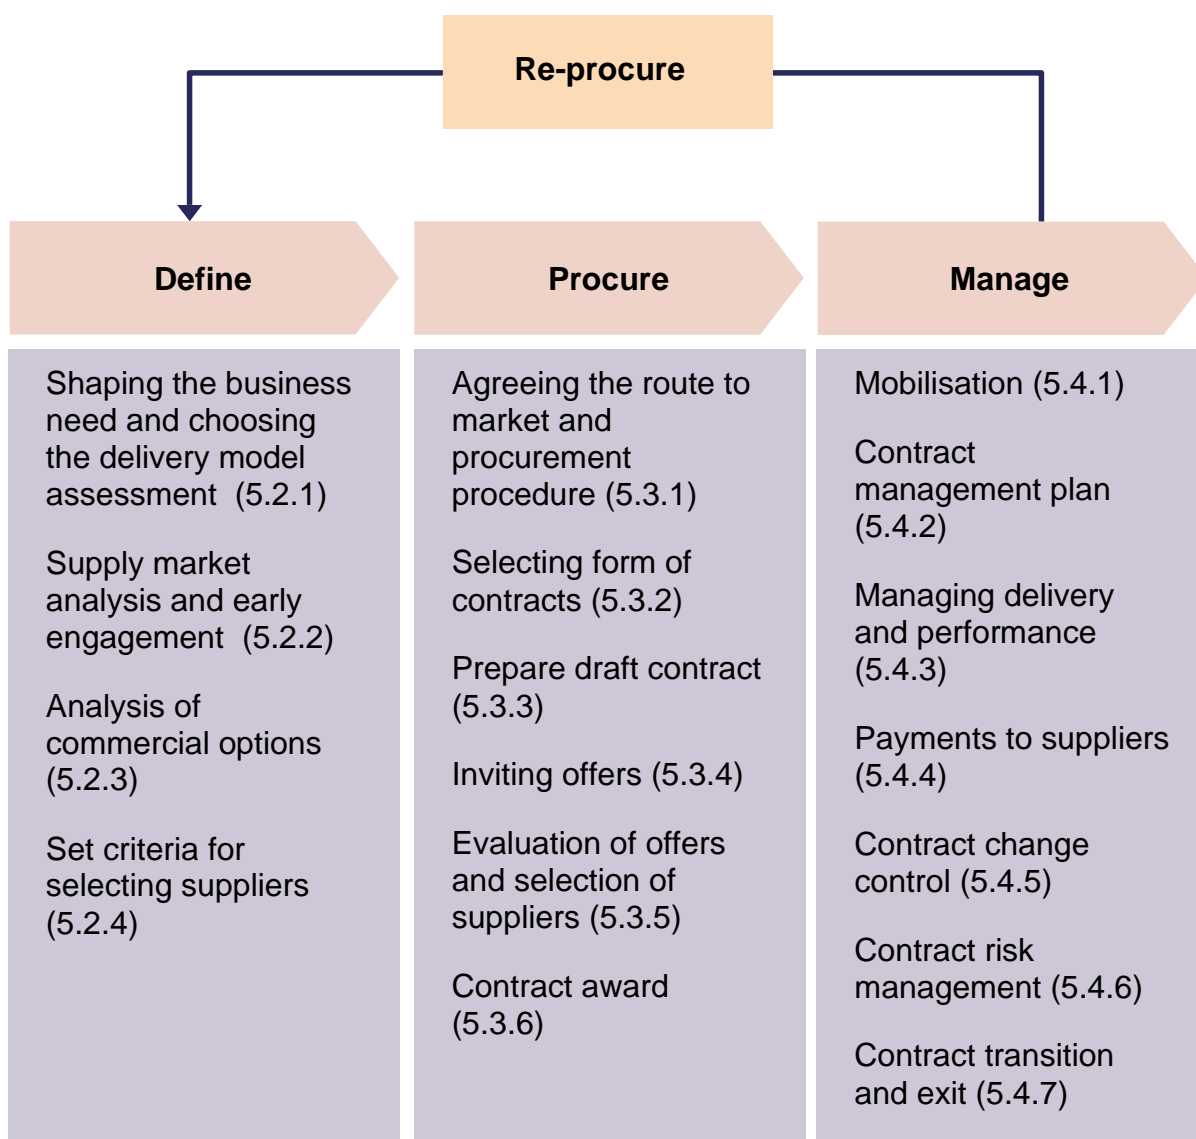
Re-procure

Define

Shaping the business need and choosing the delivery model assessment (5.2.1)

Supply market analysis and early engagement (5.2.2)

Analysis of commercial options (5.2.3)

Set criteria for selecting suppliers (5.2.4)

Procure

Agreeing the route to market and procurement procedure (5.3.1)

Selecting form of contracts (5.3.2)

Prepare draft contract (5.3.3)

Inviting offers (5.3.4)

Evaluation of offers and selection of suppliers (5.3.5)

Contract award (5.3.6)

Manage

Mobilisation (5.4.1)

Contract management plan (5.4.2)

Managing delivery and performance (5.4.3)

Payments to suppliers (5.4.4)

Contract change control (5.4.5)

Contract risk management (5.4.6)

Contract transition and exit (5.4.7)